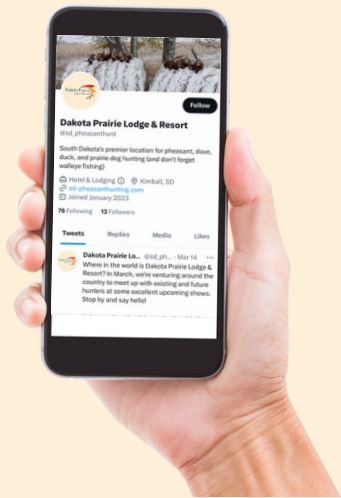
Dakota Prairie Lodge & Resort

Follow

Dakota Prairie Lodge & Resort
@sd_pheasanthunt

South Dakota's premier location for pheasant, dove, duck, and prairie dog hunting (and don't forget walleye fishing)

Hotel & Lodging Kimball, SD
sd-pheasanthunting.com
Joined January 2023

76 Following 13 Followers

Tweets Replies Media Likes

Dakota Prairie Lo... @sd_ph... · Mar 14
Where in the world is Dakota Prairie Lodge & Resort? In March, we're venturing around the country to meet up with existing and future hunters at some excellent upcoming shows. Stop by and say hello!